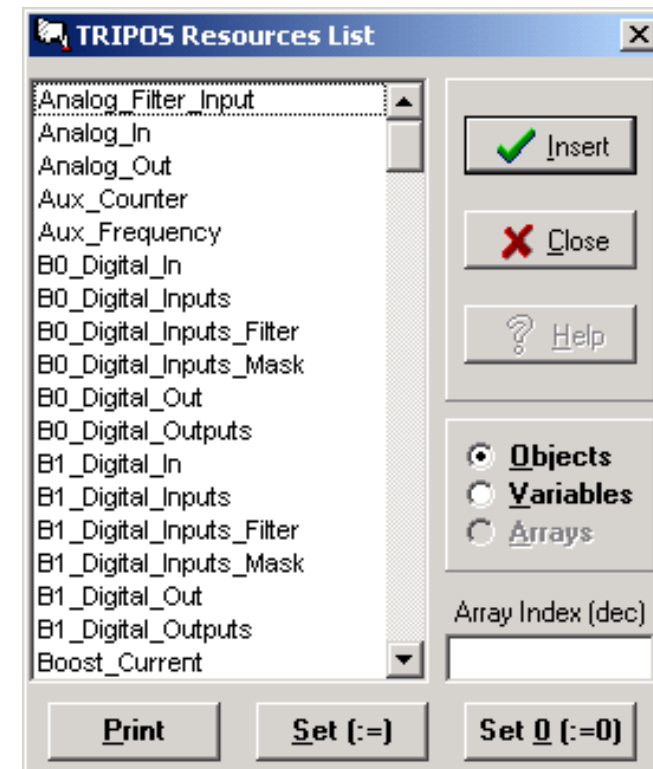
TRIPOS Resources List

Analog_Filter_Input
Analog_In
Analog_Out
Aux_Counter
Aux_Frequency
B0_Digital_In
B0_Digital_Inputs
B0_Digital_Inputs_Filter
B0_Digital_Inputs_Mask
B0_Digital_Out
B0_Digital_Outputs
B1_Digital_In
B1_Digital_Inputs
B1_Digital_Inputs_Filter
B1_Digital_Inputs_Mask
B1_Digital_Out
B1_Digital_Outputs
Boost_Current

Insert
Close
Help

Objects
Variables
Arrays

Array Index (dec)

Print
Set (:=)
Set 0 (:=0)